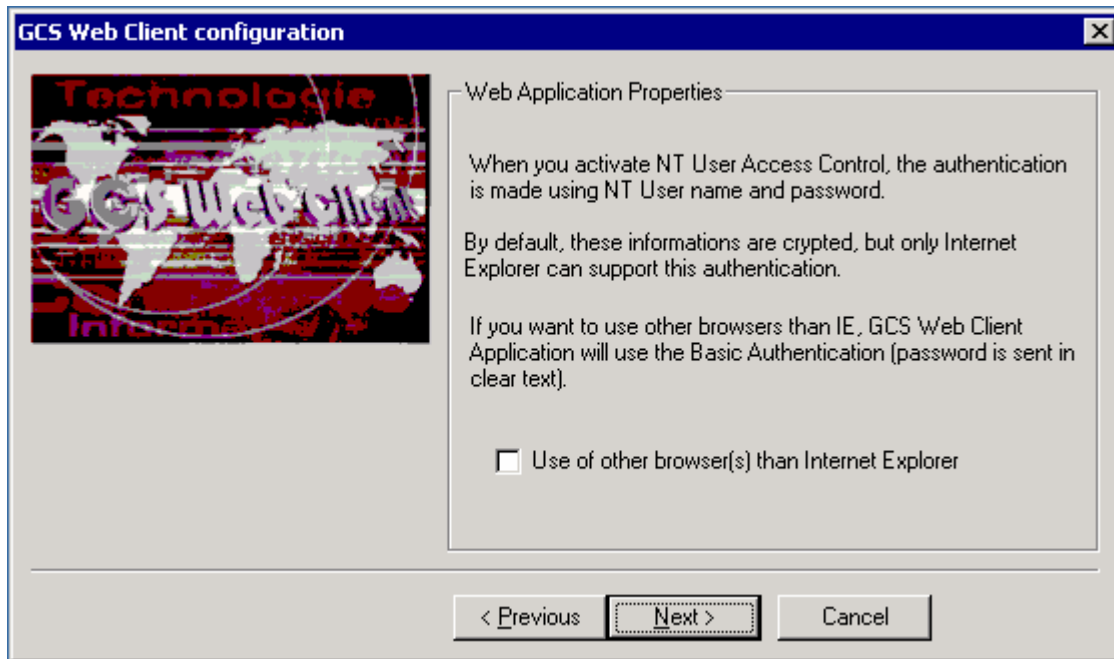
GCS Web Client configuration

Technologie

GCS Web Client

Interne

Web Application Properties

When you activate NT User Access Control, the authentication is made using NT User name and password.

By default, these informations are crypted, but only Internet Explorer can support this authentication.

If you want to use other browsers than IE, GCS Web Client Application will use the Basic Authentication (password is sent in clear text).

Use of other browser(s) than Internet Explorer

< Previous

Next >

Cancel